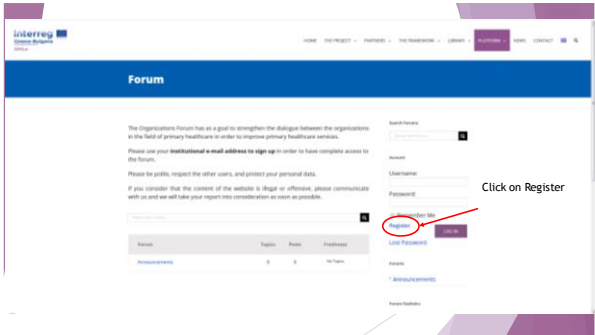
interreg
Greece-Bulgaria
SMILe

HOME THE PROJECT PARTNERS THE FRAMEWORK LIBRARY PLATFORM NEWS CONTACT

Forum

The Organizations Forum has as a goal to strengthen the dialogue between the organizations in the field of primary healthcare in order to improve primary healthcare services.

Please use your **institutional e-mail address to sign up** in order to have complete access to the forum.

Please be polite, respect the other users, and protect your personal data.

If you consider that the content of the website is illegal or offensive, please communicate with us and we will take your report into consideration as soon as possible.

Search Forums

| Forum | Topics | Posts | Freshness |
|---|---|---|---|
| Announcements | 0 | 0 | No Topics |

Search Forums

Account

Username:

Password:

Remember Me

Register

LOG IN

Lost Password

Forums

Announcements

Forum Statistics

Click on Register